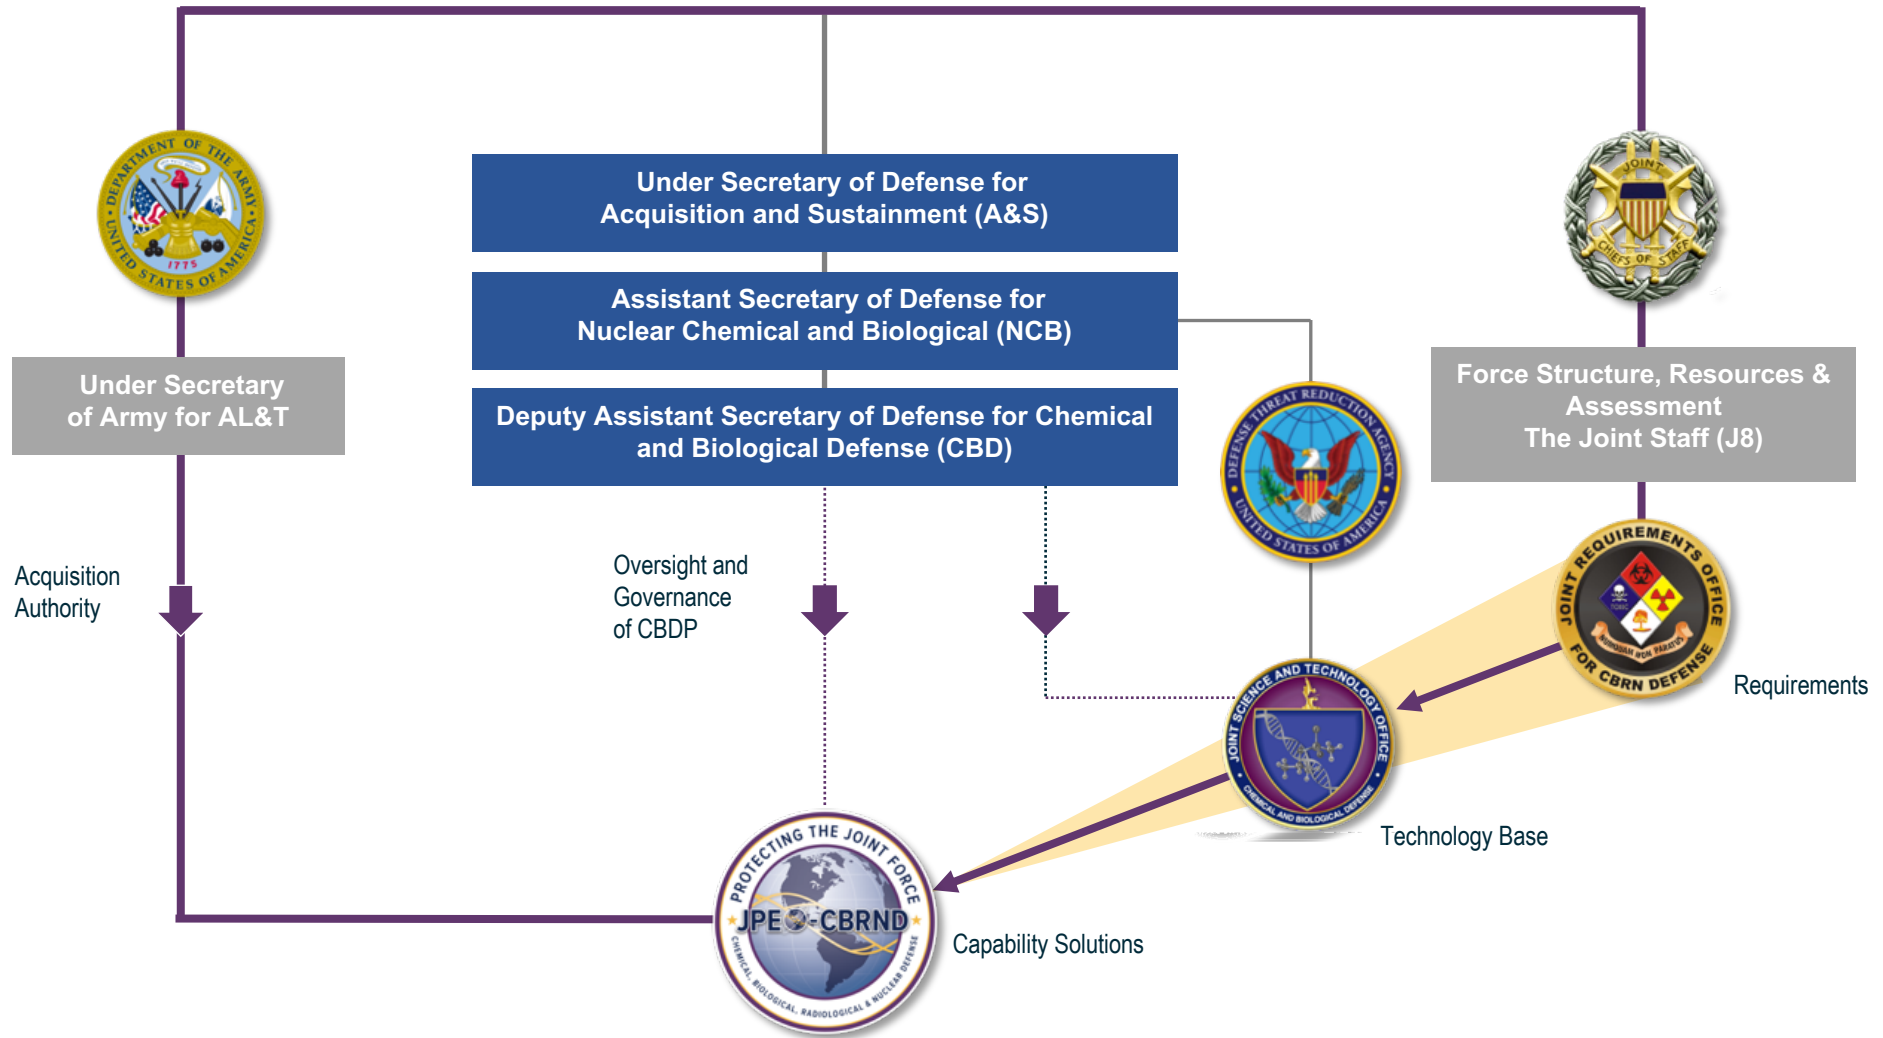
DEPARTMENT OF THE ARMY
UNITED STATES OF AMERICA
1775

Under Secretary of Defense for Acquisition and Sustainment (A&S)

Assistant Secretary of Defense for Nuclear Chemical and Biological (NCB)

Deputy Assistant Secretary of Defense for Chemical and Biological Defense (CBD)

JOINT CHIEFS OF STAFF

Under Secretary of Army for AL&T

Force Structure, Resources & Assessment
The Joint Staff (J8)

DEFENSE THREAT REDUCTION AGENCY
UNITED STATES OF AMERICA

Acquisition Authority

Oversight and Governance of CBDP

JOINT REQUIREMENTS OFFICE FOR CBRN DEFENSE

Requirements

JOINT SCIENCE AND TECHNOLOGY OFFICE
CHEMICAL AND BIOLOGICAL DEFENSE

Technology Base

PROTECTING THE JOINT FORCE
JPEO-CBRND
CHEMICAL, BIOLOGICAL, RADIOLOGICAL & NUCLEAR DEFENSE

Capability Solutions